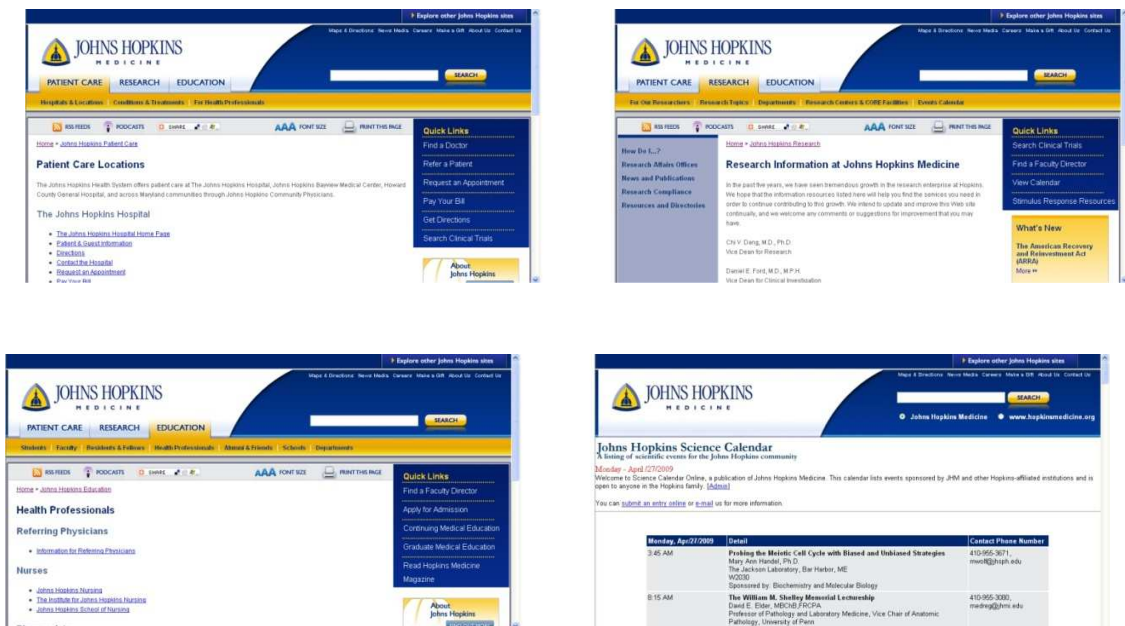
▸ Explore other Johns Hopkins sites

Maps & Directions News Media Careers Make a Gift About Us Contact Us

JOHNS HOPKINS MEDICINE

SEARCH

PATIENT CARE RESEARCH EDUCATION

Hospitals & Locations Conditions & Treatments For Health Professionals

RSS FEEDS PODCASTS SHARE AAA FONT SIZE PRINT THIS PAGE

Home » Johns Hopkins Patient Care

Patient Care Locations

The Johns Hopkins Health System offers patient care at The Johns Hopkins Hospital, Johns Hopkins Bayview Medical Center, Howard County General Hospital, and across Maryland communities through Johns Hopkins Community Physicians.

The Johns Hopkins Hospital

- The Johns Hopkins Hospital Home Page
- Patient & Guest Information
- Directions
- Contact the Hospital
- Request an Appointment
- Pay Your Bill

Quick Links
Find a Doctor
Refer a Patient
Request an Appointment
Pay Your Bill
Get Directions
Search Clinical Trials

About Johns Hopkins

▸ Explore other Johns Hopkins sites

Maps & Directions News Media Careers Make a Gift About Us Contact Us

JOHNS HOPKINS MEDICINE

SEARCH

PATIENT CARE RESEARCH EDUCATION

For Our Researchers Research Topics Departments Research Centers & CORE Facilities Events Calendar

RSS FEEDS PODCASTS SHARE AAA FONT SIZE PRINT THIS PAGE

How Do I...?
Research Affairs Offices
News and Publications
Research Compliance
Resources and Directories

Home » Johns Hopkins Research

Research Information at Johns Hopkins Medicine

In the past five years, we have seen tremendous growth in the research enterprise at Hopkins. We hope that the information resources listed here will help you find the services you need in order to continue contributing to this growth. We intend to update and improve this Web site continually, and we welcome any comments or suggestions for improvement that you may have.

Chi V. Dang, M.D., Ph.D.
Vice Dean for Research

Daniel E. Ford, M.D., M.P.H.
Vice Dean for Clinical Investigation

Quick Links
Search Clinical Trials
Find a Faculty Director
View Calendar
Stimulus Response Resources

What's New
The American Recovery and Reinvestment Act (ARRA)
More »

▸ Explore other Johns Hopkins sites

Maps & Directions News Media Careers Make a Gift About Us Contact Us

JOHNS HOPKINS MEDICINE

SEARCH

PATIENT CARE RESEARCH EDUCATION

Students Faculty Residents & Fellows Health Professionals Alumni & Friends Schools Departments

RSS FEEDS PODCASTS SHARE AAA FONT SIZE PRINT THIS PAGE

Home » Johns Hopkins Education

Health Professionals

Referring Physicians

- Information for Referring Physicians

Nurses

- Johns Hopkins Nursing
- The Institute for Johns Hopkins Nursing
- Johns Hopkins School of Nursing

Quick Links
Find a Faculty Director
Apply for Admission
Continuing Medical Education
Graduate Medical Education
Read Hopkins Medicine Magazine

About Johns Hopkins

▸ Explore other Johns Hopkins sites

Maps & Directions News Media Careers Make a Gift About Us Contact Us

JOHNS HOPKINS MEDICINE

SEARCH

Johns Hopkins Medicine www.hopkinsmedicine.org

Johns Hopkins Science Calendar
A listing of scientific events for the Johns Hopkins community

Monday - April/27/2009

Welcome to Science Calendar Online, a publication of Johns Hopkins Medicine. This calendar lists events sponsored by JHM and other Hopkins-affiliated institutions and is open to anyone in the Hopkins family. [Admin]

You can submit an entry online or e-mail us for more information.

| Monday, Apr/27/2009 | Detail | Contact Phone Number |
|---|---|---|
| 3:45 AM | Probing the Meiotic Cell Cycle with Biased and Unbiased Strategies<br>Mary Ann Handel, Ph.D<br>The Jackson Laboratory, Bar Harbor, ME<br>W2030<br>Sponsored by: Biochemistry and Molecular Biology | 410-955-3671, mwolf@jhsph.edu |
| 8:15 AM | The William M. Shelley Memorial Lectureship<br>David E. Elder, MBChB,FRCPA<br>Professor of Pathology and Laboratory Medicine, Vice Chair of Anatomic Pathology, University of Penn | 410-955-3080, medreg@jhmi.edu |